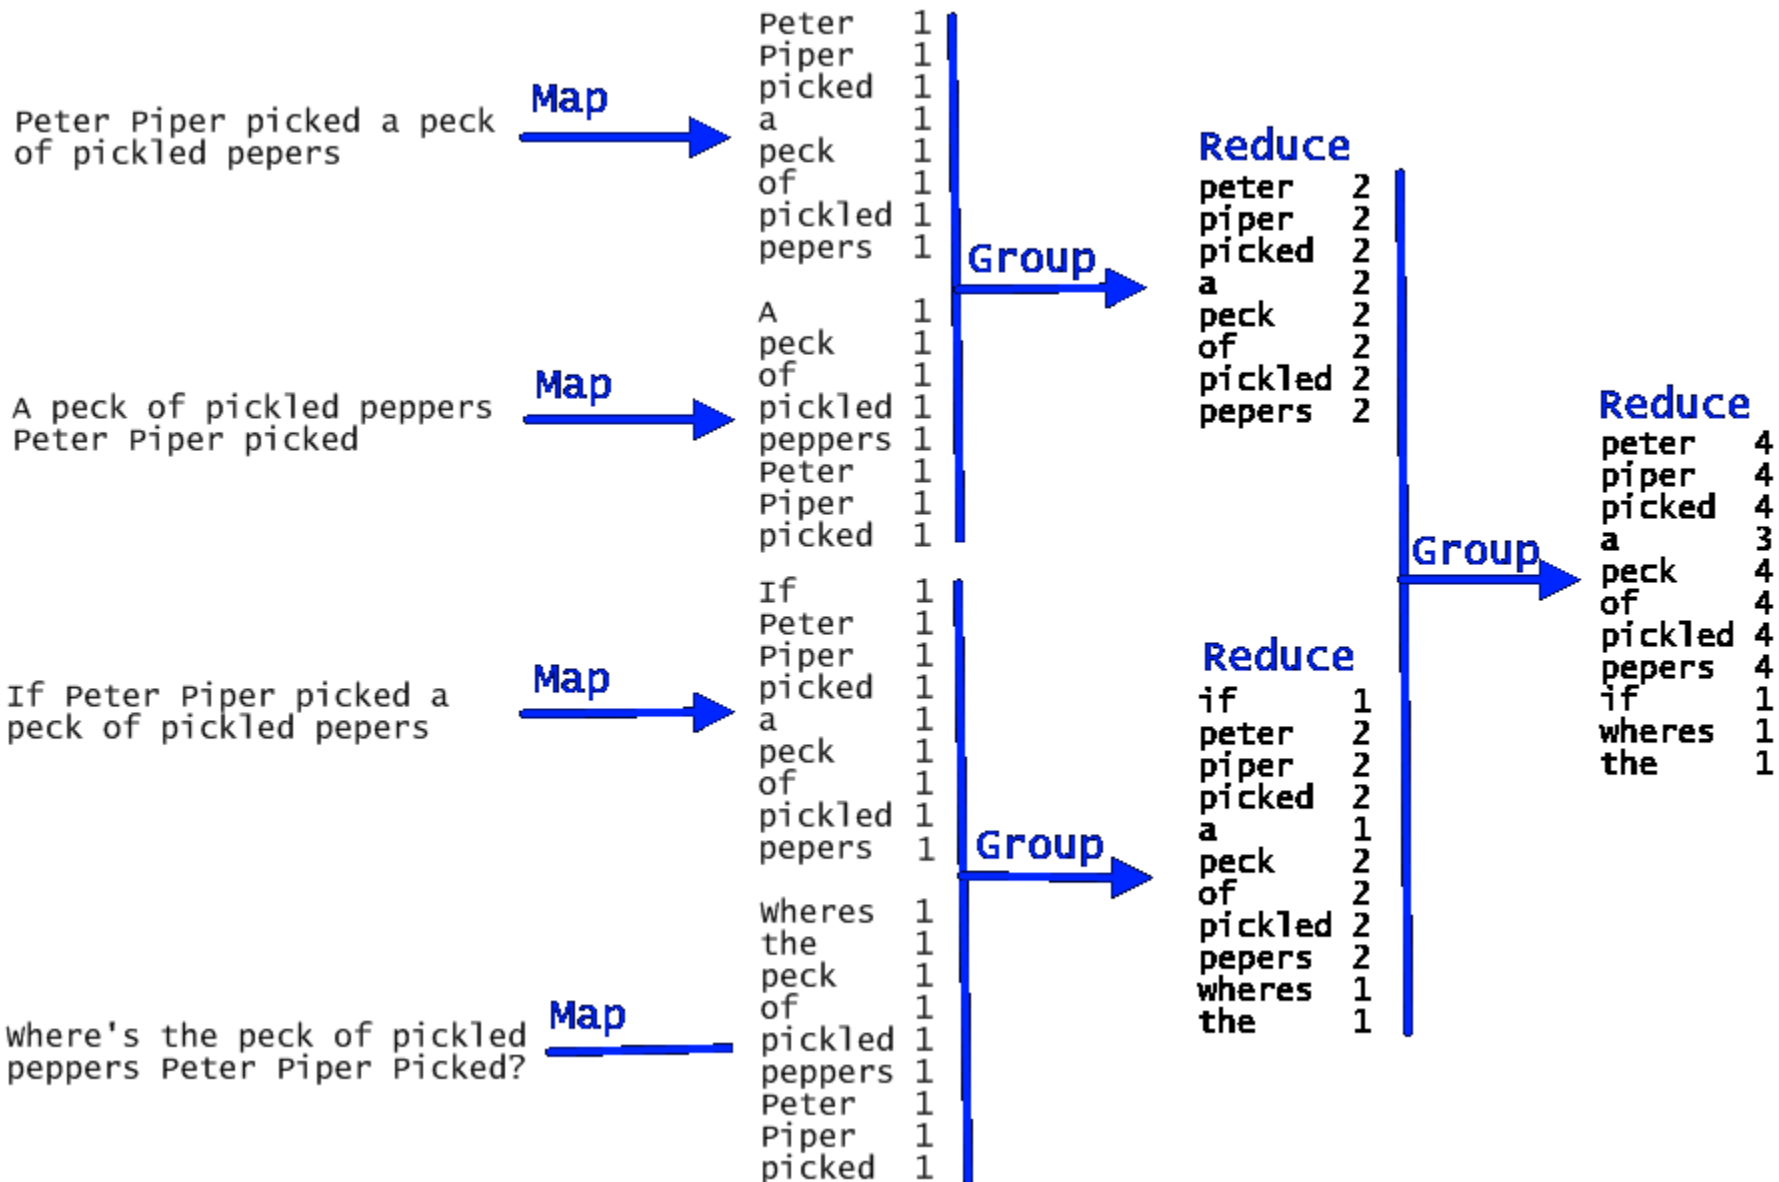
Peter Piper picked a peck of pickled pepers

Map

Peter 1
Piper 1
picked 1
a 1
peck 1
of 1
pickled 1
pepers 1

A peck of pickled peppers Peter Piper picked

Map

A 1
peck 1
of 1
pickled 1
peppers 1
Peter 1
Piper 1
picked 1

Group

Reduce
peter 2
piper 2
picked 2
a 2
peck 2
of 2
pickled 2
pepers 2

If Peter Piper picked a peck of pickled pepers

Map

If 1
Peter 1
Piper 1
picked 1
a 1
peck 1
of 1
pickled 1
pepers 1

Where's the peck of pickled peppers Peter Piper Picked?

Map

Wheres 1
the 1
peck 1
of 1
pickled 1
peppers 1
Peter 1
Piper 1
picked 1

Group

Reduce
if 1
peter 2
piper 2
picked 2
a 1
peck 2
of 2
pickled 2
pepers 2
wheres 1
the 1

Group

Reduce
peter 4
piper 4
picked 4
a 3
peck 4
of 4
pickled 4
pepers 4
if 1
wheres 1
the 1